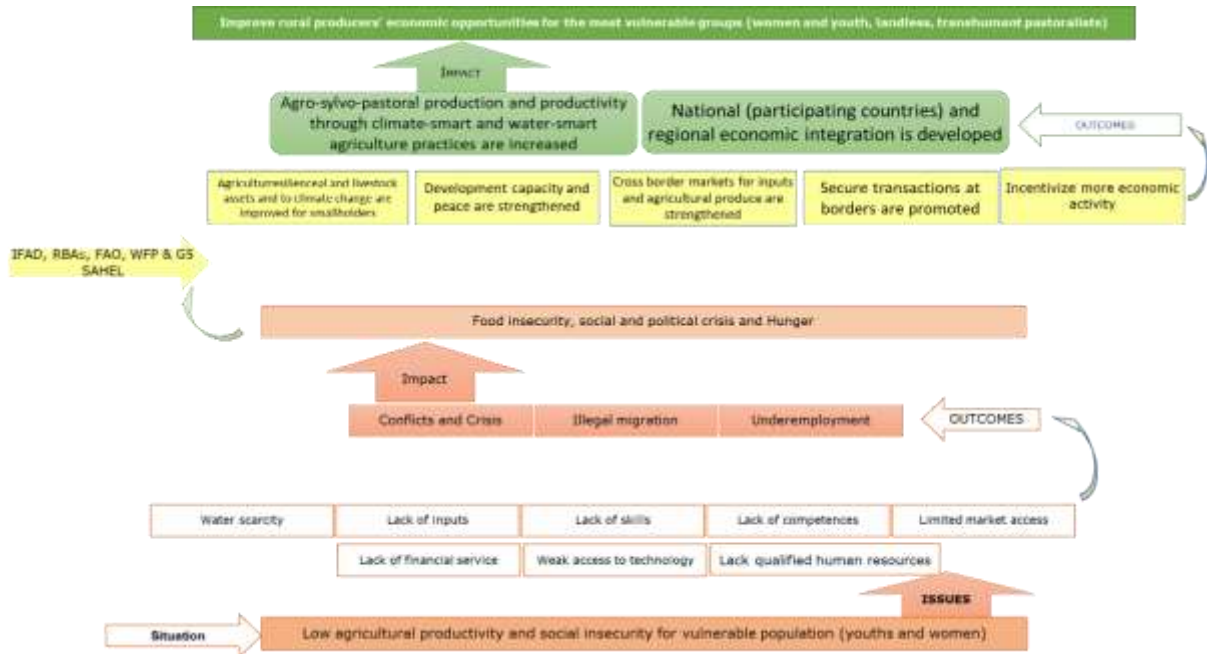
Improve rural producers' economic opportunities for the most vulnerable groups (women and youth, landless, transhumant pastoralists)

Impact

Agro-sylvo-pastoral production and productivity through climate-smart and water-smart agriculture practices are increased

National (participating countries) and regional economic integration is developed

OUTCOMES

Agricultureresilienceal and livestock assets and to climate change are improved for smallholders

Development capacity and peace are strengthened

Cross border markets for inputs and agricultural produce are strengthened

Secure transactions at borders are promoted

Incentivize more economic activity

IFAD, RBAs, FAO, WFP & G5 SAHEL

Food insecurity, social and political crisis and Hunger

Impact

Conflicts and Crisis

Illegal migration

Underemployment

OUTCOMES

Water scarcity

Lack of inputs

Lack of skills

Lack of competences

Limited market access

Lack of financial service

Weak access to technology

Lack qualified human resources

ISSUES

Situation

Low agricultural productivity and social insecurity for vulnerable population (youths and women)